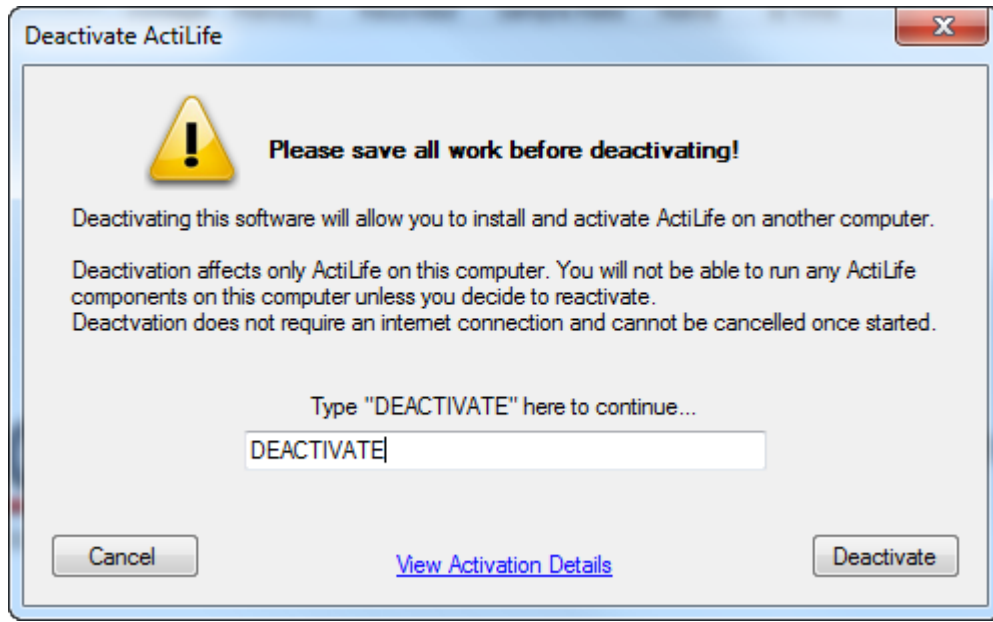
Deactivate ActiLife

Please save all work before deactivating!

Deactivating this software will allow you to install and activate ActiLife on another computer.

Deactivation affects only ActiLife on this computer. You will not be able to run any ActiLife components on this computer unless you decide to reactivate.
Deactvation does not require an internet connection and cannot be cancelled once started.

Type "DEACTIVATE" here to continue...

DEACTIVATE

Cancel

View Activation Details

Deactivate